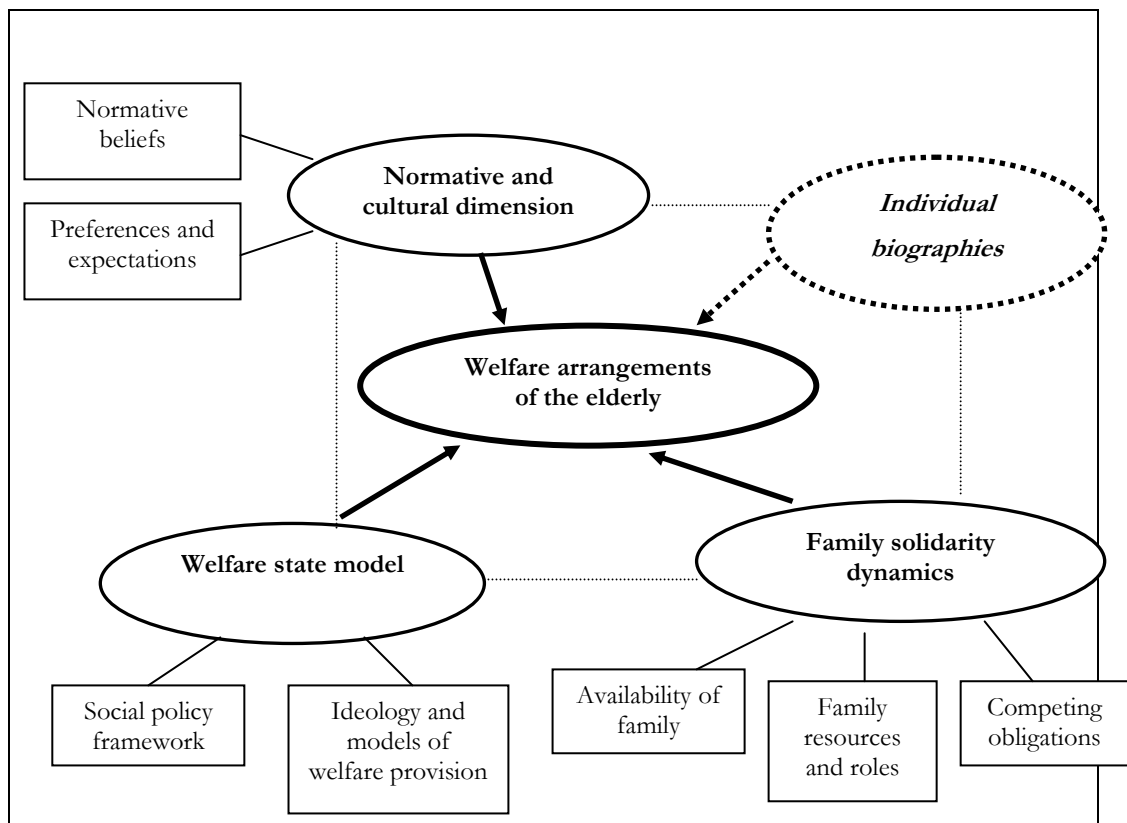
Normative beliefs

Preferences and expectations

Normative and cultural dimension

Individual biographies

Welfare arrangements of the elderly

Welfare state model

Family solidarity dynamics

Social policy framework

Ideology and models of welfare provision

Availability of family

Family resources and roles

Competing obligations